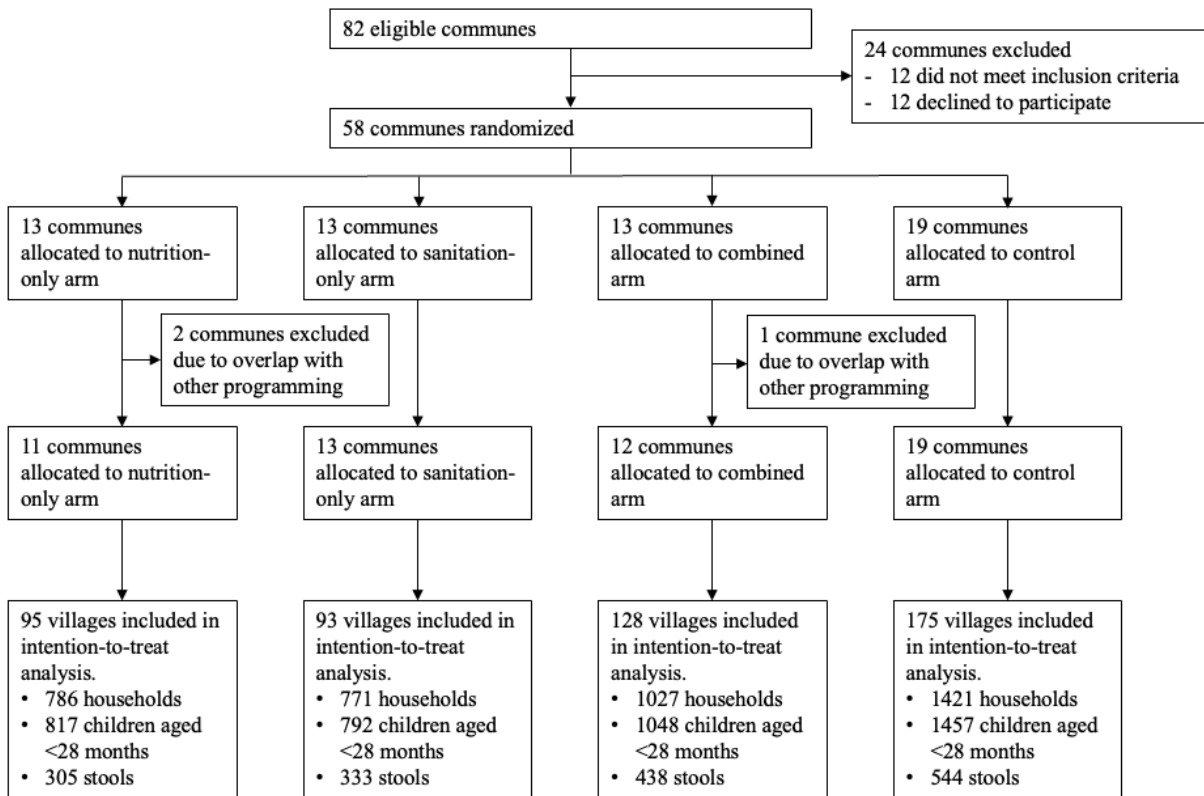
82 eligible communes

24 communes excluded
- 12 did not meet inclusion criteria
- 12 declined to participate

58 communes randomized

13 communes allocated to nutrition-only arm

13 communes allocated to sanitation-only arm

13 communes allocated to combined arm

19 communes allocated to control arm

2 communes excluded due to overlap with other programming

1 commune excluded due to overlap with other programming

11 communes allocated to nutrition-only arm

13 communes allocated to sanitation-only arm

12 communes allocated to combined arm

19 communes allocated to control arm

95 villages included in intention-to-treat analysis.
• 786 households
• 817 children aged <28 months
• 305 stools

93 villages included in intention-to-treat analysis.
• 771 households
• 792 children aged <28 months
• 333 stools

128 villages included in intention-to-treat analysis.
• 1027 households
• 1048 children aged <28 months
• 438 stools

175 villages included in intention-to-treat analysis.
• 1421 households
• 1457 children aged <28 months
• 544 stools